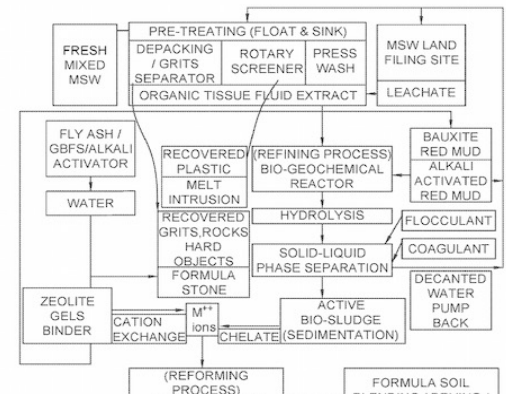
FRESH MIXED MSW

PRE-TREATING (FLOAT & SINK)

DEPACKING / GRITS SEPARATOR

ROTARY SCREENER

PRESS WASH

ORGANIC TISSUE FLUID EXTRACT

MSW LAND FILING SITE

LEACHATE

FLY ASH / GBFS/ALKALI ACTIVATOR

WATER

RECOVERED PLASTIC

MELT INTRUSION

RECOVERED GRITS,ROCKS HARD OBJECTS

FORMULA STONE

(REFINING PROCESS) BIO-GEOCHEMICAL REACTOR

HYDROLYSIS

SOLID-LIQUID PHASE SEPARATION

BAUXITE RED MUD

ALKALI ACTIVATED RED MUD

FLOCCULANT

COAGULANT

DECANTED WATER PUMP BACK

ZEOLITE GELS BINDER

CATION EXCHANGE

$M^{++}$ ions

CHELATE

ACTIVE BIO-SLUDGE (SEDIMENTATION)

(REFORMING PROCESS)

FORMULA SOIL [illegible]